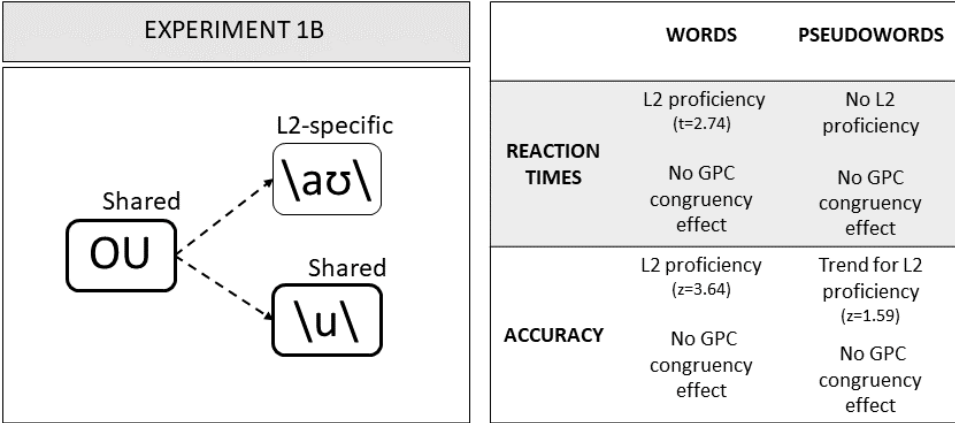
EXPERIMENT 1B

Shared
OU
L2-specific
\aʊ\
Shared
\u\

| | WORDS | PSEUDOWORDS |
|---|---|---|
| REACTION TIMES | L2 proficiency (t=2.74) No GPC congruency effect | No L2 proficiency No GPC congruency effect |
| ACCURACY | L2 proficiency (z=3.64) No GPC congruency effect | Trend for L2 proficiency (z=1.59) No GPC congruency effect |